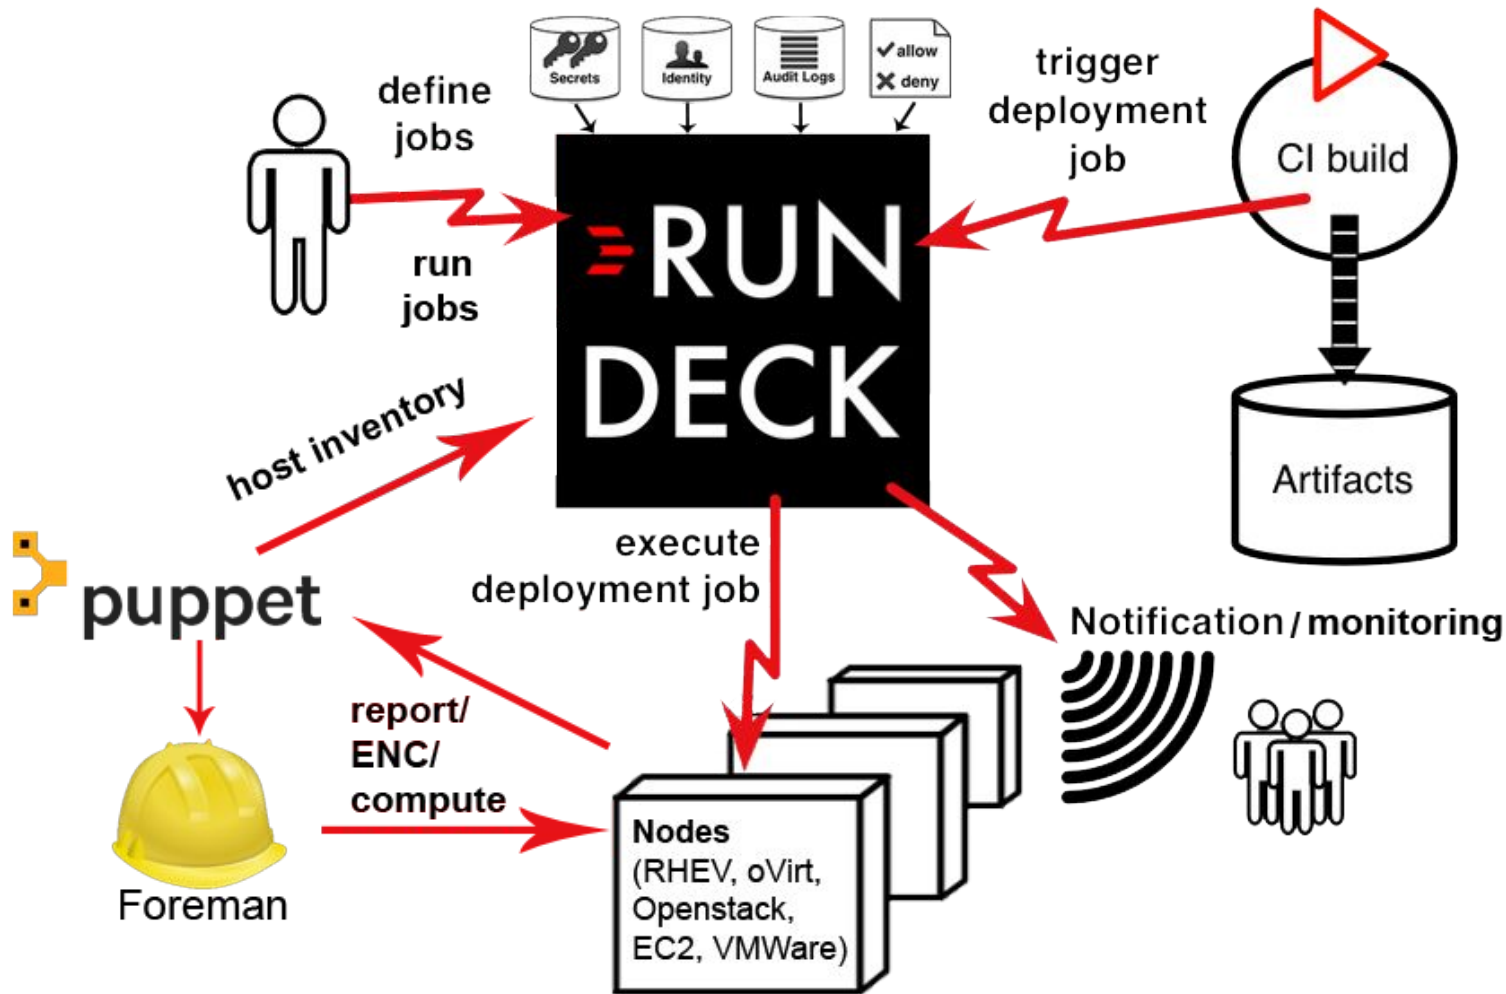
Secrets

Identity

Audit Logs

✔allow
✘deny

define jobs

trigger deployment job

CI build

RUN DECK

run jobs

Artifacts

host inventory

execute deployment job

puppet

Notification / monitoring

report/ ENC/ compute

Foreman

Nodes
(RHEV, oVirt, Openstack, EC2, VMWare)